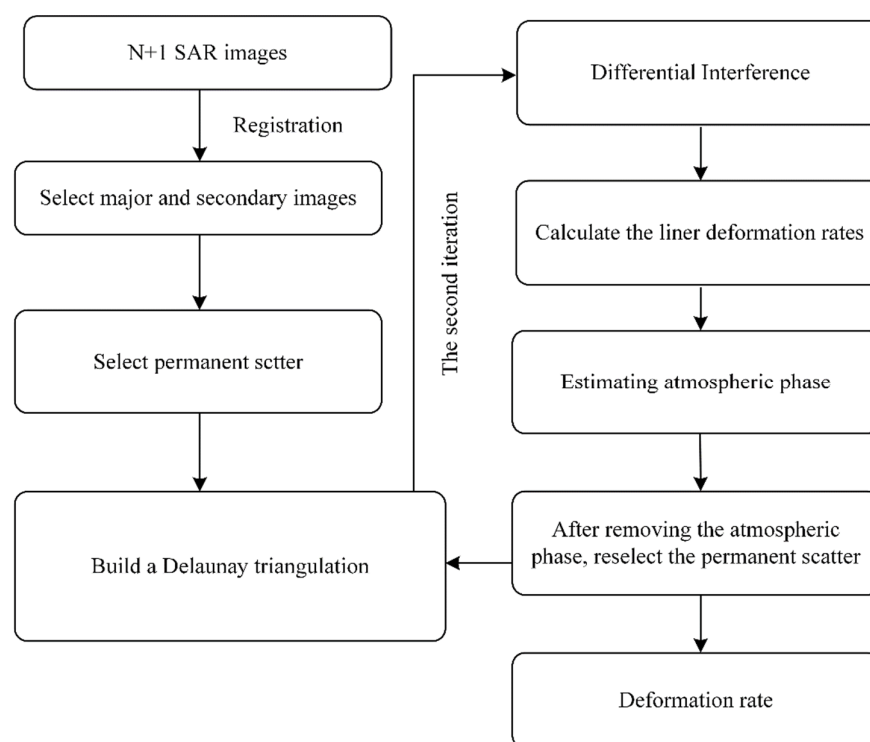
N+1 SAR images

Registration

Select major and secondary images

Select permanent sctter

Build a Delaunay triangulation

The second iteration

Differential Interference

Calculate the liner deformation rates

Estimating atmospheric phase

After removing the atmospheric phase, reselect the permanent scatter

Deformation rate